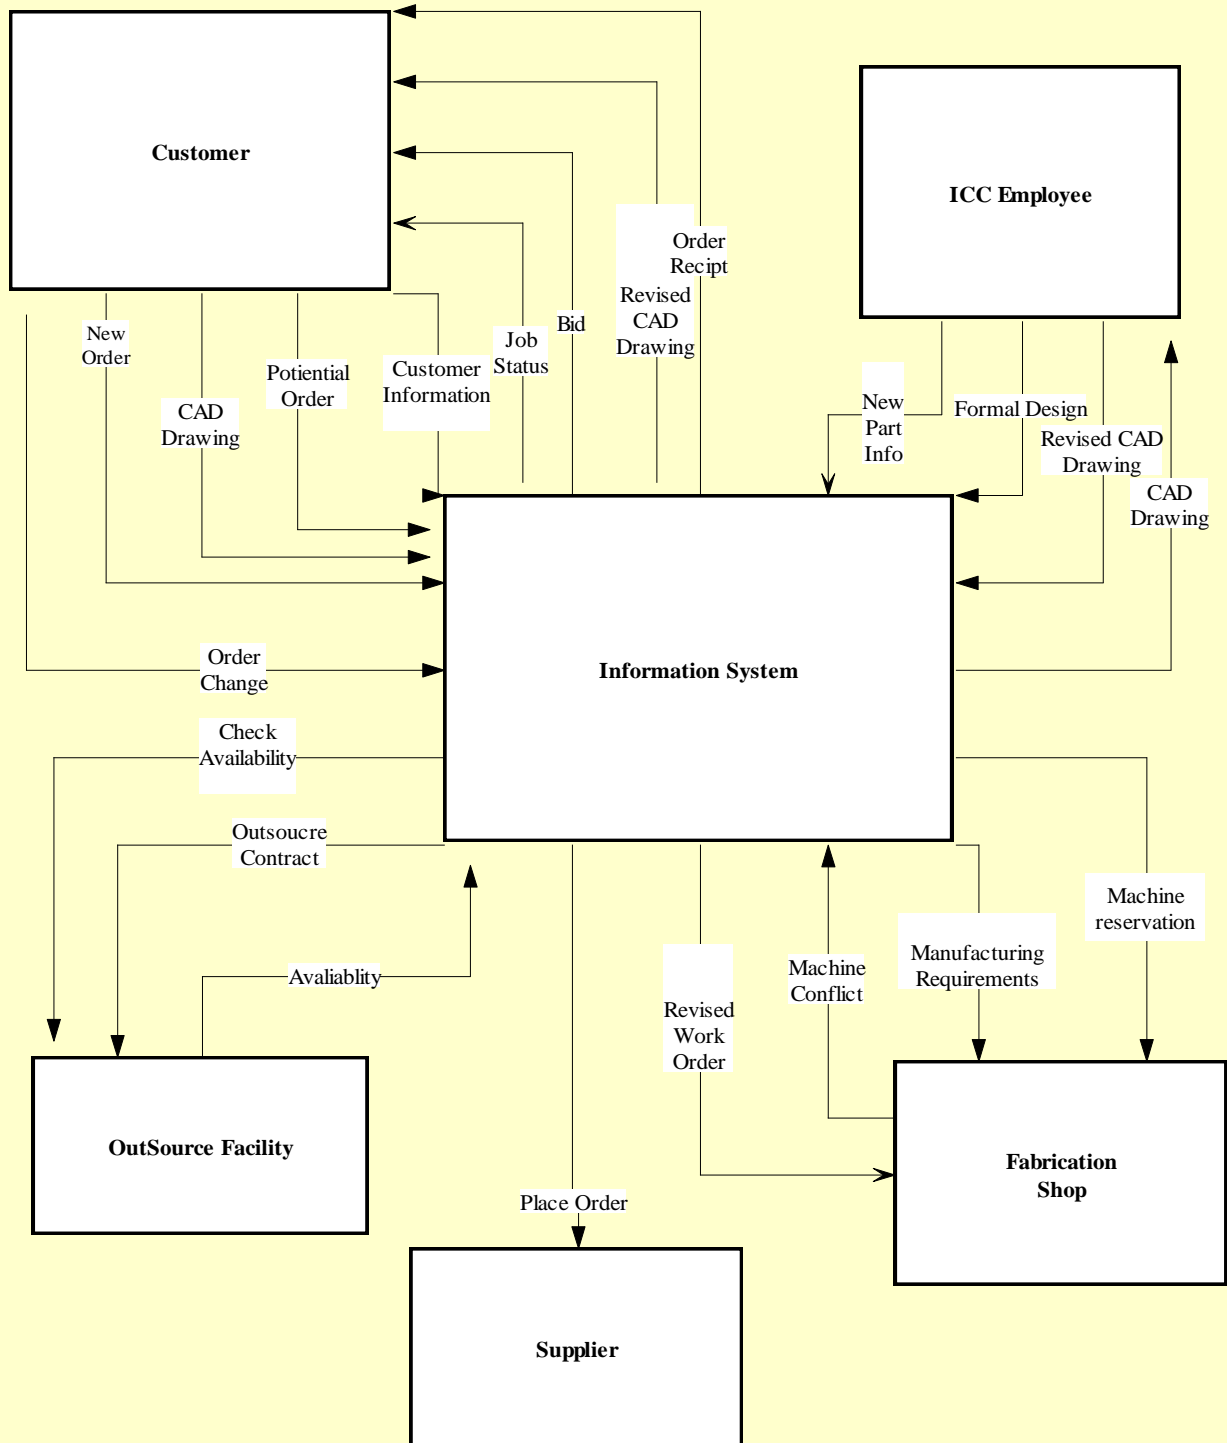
Customer

ICC Employee

Order Recipt

Revised CAD Drawing

Bid

Job Status

Customer Information

Potiential Order

CAD Drawing

New Order

New Part Info

Formal Design

Revised CAD Drawing

CAD Drawing

Information System

Order Change

Check Availability

Outsoucre Contract

Avaliablity

Revised Work Order

Machine Conflict

Manufacturing Requirements

Machine reservation

OutSource Facility

Place Order

Fabrication Shop

Supplier